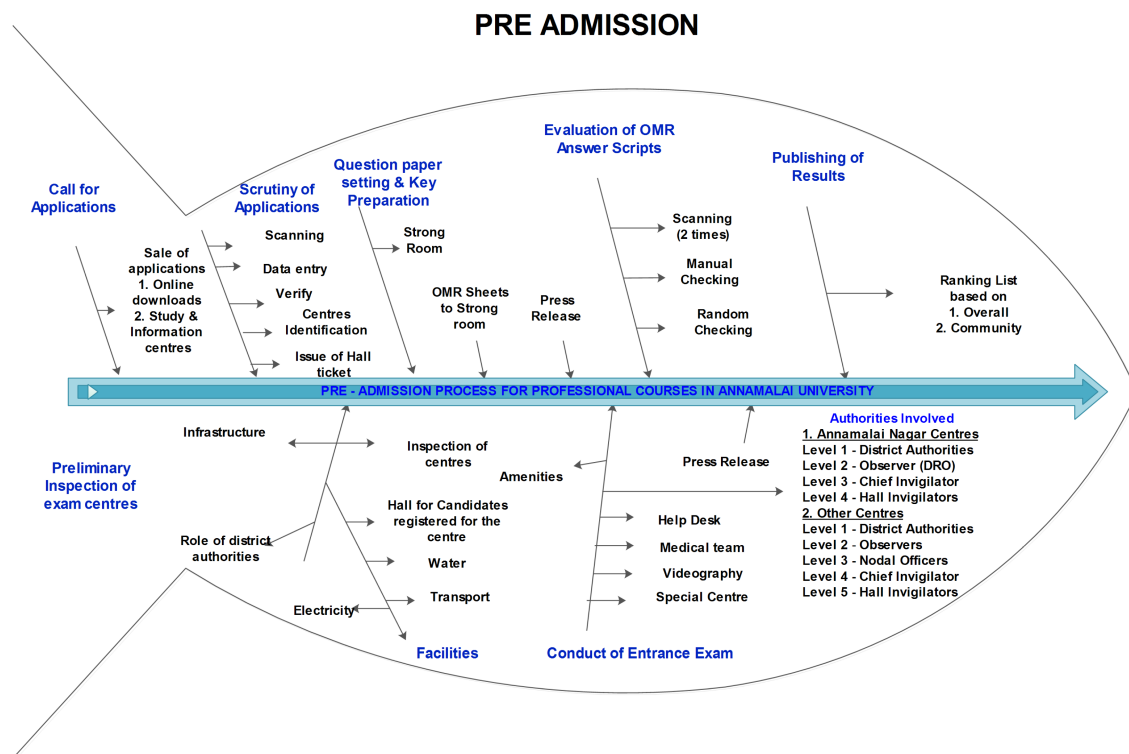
PRE ADMISSION

Call for Applications

Sale of applications
1. Online downloads
2. Study & Information centres

Scrutiny of Applications

Scanning
Data entry
Verify
Centres Identification
Issue of Hall ticket

Question paper setting & Key Preparation

Strong Room

OMR Sheets to Strong room

Press Release

Evaluation of OMR Answer Scripts

Scanning (2 times)
Manual Checking
Random Checking

Publishing of Results

Ranking List based on
1. Overall
2. Community

PRE - ADMISSION PROCESS FOR PROFESSIONAL COURSES IN ANNAMALAI UNIVERSITY

Preliminary Inspection of exam centres

Infrastructure
Inspection of centres
Role of district authorities
Hall for Candidates registered for the centre
Water
Transport
Electricity

Facilities

Amenities
Press Release
Help Desk
Medical team
Videography
Special Centre

Conduct of Entrance Exam

Authorities Involved
1. Annamalai Nagar Centres
Level 1 - District Authorities
Level 2 - Observer (DRO)
Level 3 - Chief Invigilator
Level 4 - Hall Invigilators
2. Other Centres
Level 1 - District Authorities
Level 2 - Observers
Level 3 - Nodal Officers
Level 4 - Chief Invigilator
Level 5 - Hall Invigilators